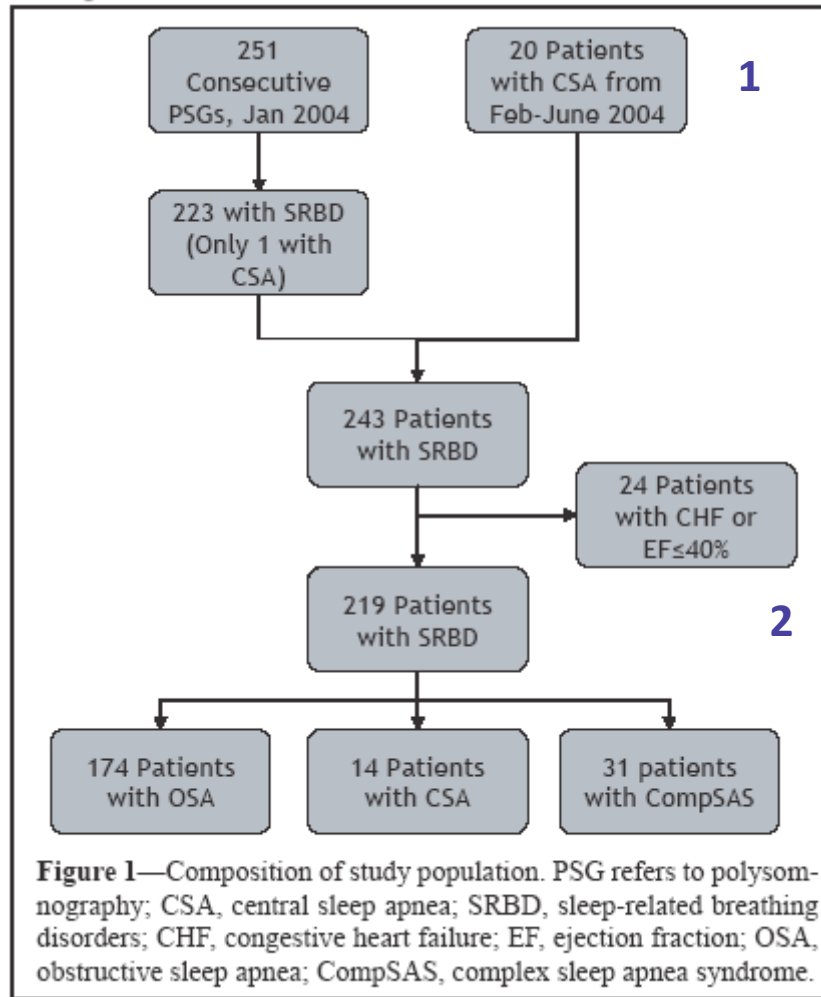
251 Consecutive PSGs, Jan 2004

20 Patients with CSA from Feb-June 2004

1

223 with SRBD (Only 1 with CSA)

243 Patients with SRBD

24 Patients with CHF or EF≤40%

219 Patients with SRBD

2

174 Patients with OSA

14 Patients with CSA

31 patients with CompSAS

**Figure 1**—Composition of study population. PSG refers to polysomnography; CSA, central sleep apnea; SRBD, sleep-related breathing disorders; CHF, congestive heart failure; EF, ejection fraction; OSA, obstructive sleep apnea; CompSAS, complex sleep apnea syndrome.